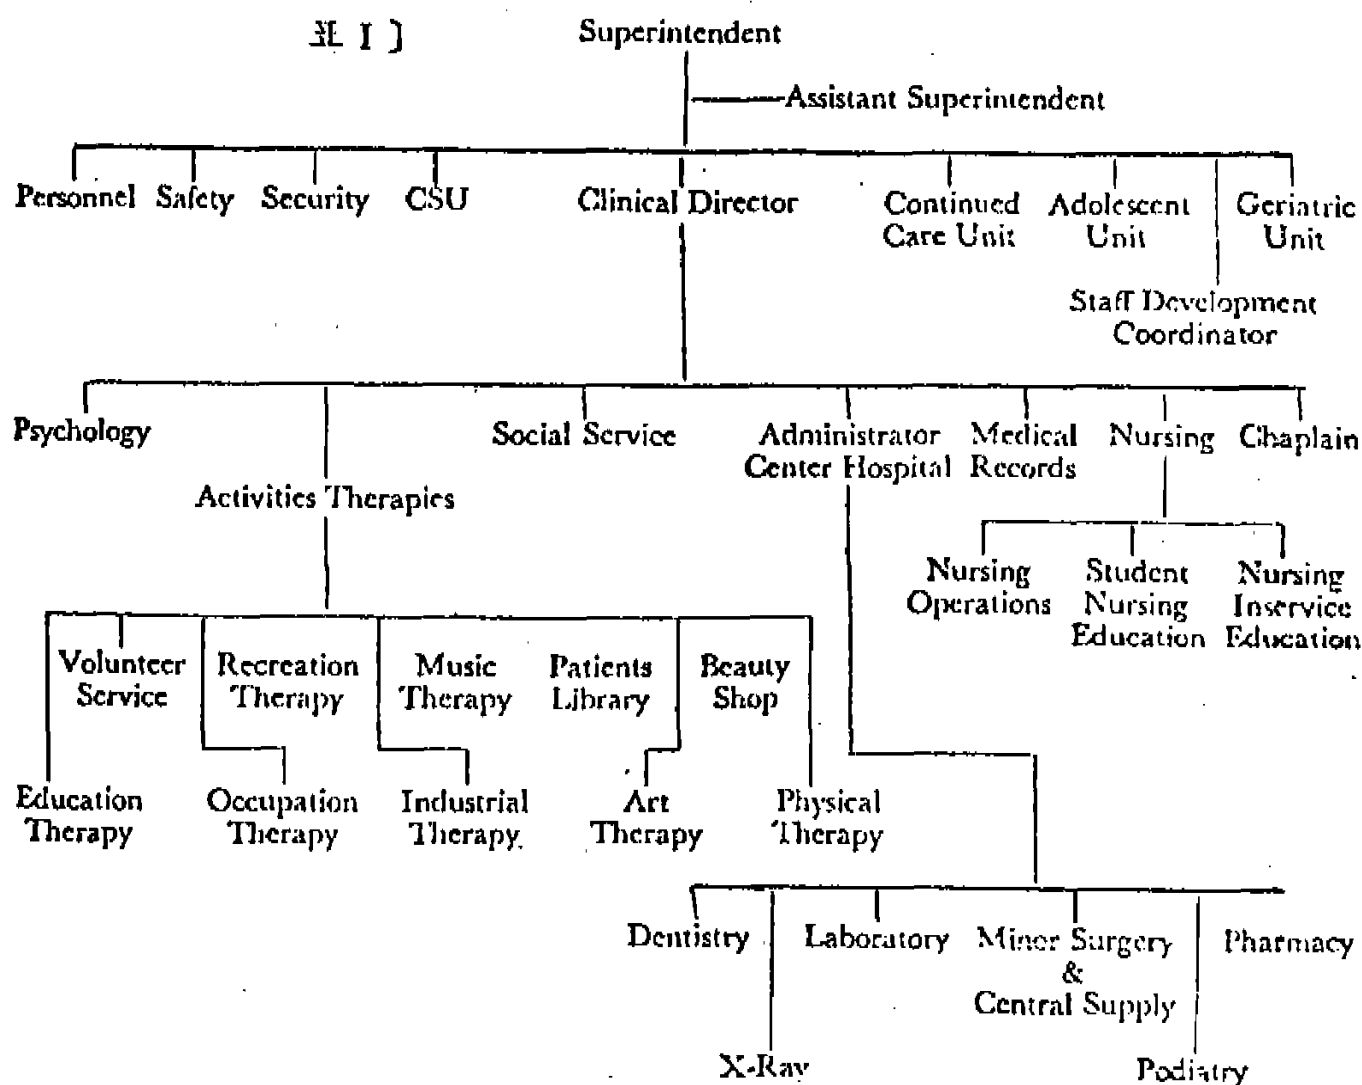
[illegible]

Superintendent

Assistant Superintendent

Personnel Safety Security CSU Clinical Director Continued Care Unit Adolescent Unit Geriatric Unit

Staff Development Coordinator

Psychology

Social Service

Administrator Center Hospital

Medical Records

Nursing

Chaplain

Activities Therapies

Nursing Operations

Student Nursing Education

Nursing Inservice Education

Volunteer Service

Recreation Therapy

Music Therapy

Patients Library

Beauty Shop

Education Therapy

Occupation Therapy

Industrial Therapy

Art Therapy

Physical Therapy

Dentistry

Laboratory

Minor Surgery & Central Supply

Pharmacy

X-Ray

Podiatry